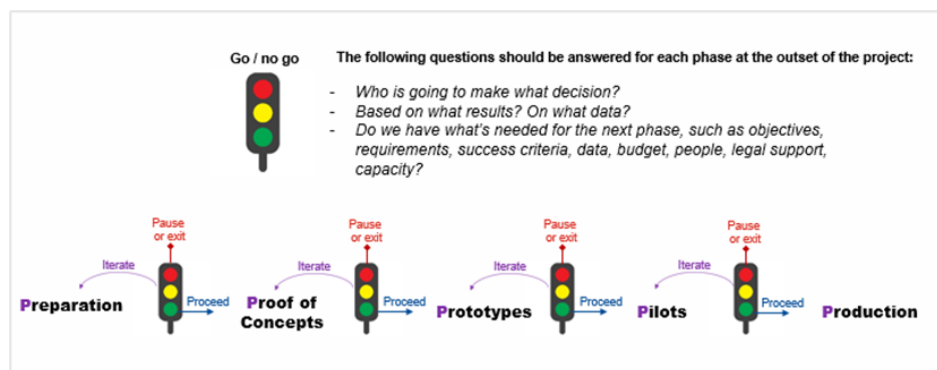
Go / no go

The following questions should be answered for each phase at the outset of the project:

- Who is going to make what decision?
- Based on what results? On what data?
- Do we have what's needed for the next phase, such as objectives, requirements, success criteria, data, budget, people, legal support, capacity?

Pause or exit
Iterate
Preparation
Proceed

Pause or exit
Iterate
Proof of Concepts
Proceed

Pause or exit
Iterate
Prototypes
Proceed

Pause or exit
Iterate
Pilots
Proceed

Production